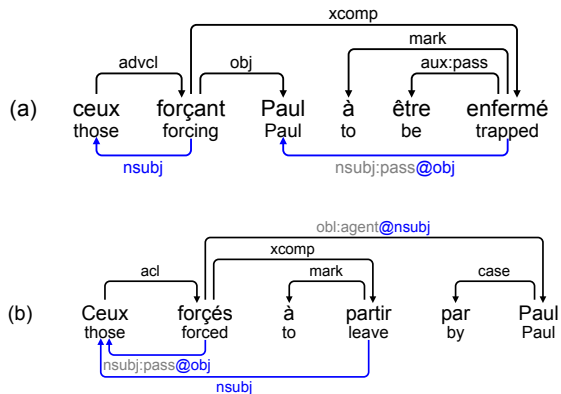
xcomp

advcl obj mark aux:pass

(a) ceux forçant Paul à être enfermé
those forcing Paul to be trapped

nsubj nsubj:pass@obj

obl:agent@nsubj

xcomp

acl mark case

(b) Ceux forcés à partir par Paul
those forced to leave by Paul

nsubj:pass@obj

nsubj